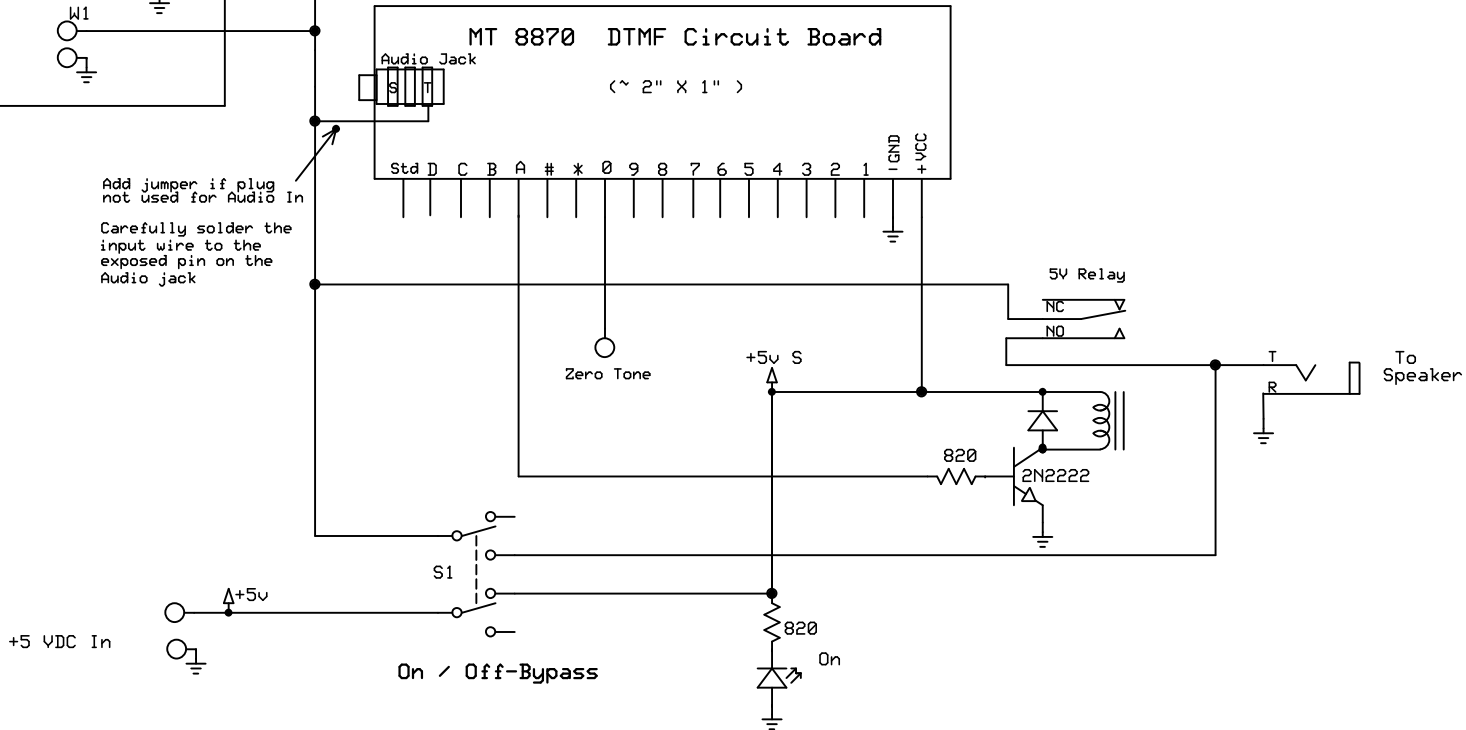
W1

MT 8870 DTMF Circuit Board

Audio Jack

S T

(~ 2" X 1" )

Std D C B A # * 0 9 8 7 6 5 4 3 2 1 - GND + VCC

Add jumper if plug not used for Audio In

Carefully solder the input wire to the exposed pin on the Audio jack

5V Relay

NC

NO

Zero Tone

+5v S

T

R

To Speaker

820

2N2222

S1

+5v

+5 VDC In

820

On

On / Off-Bypass